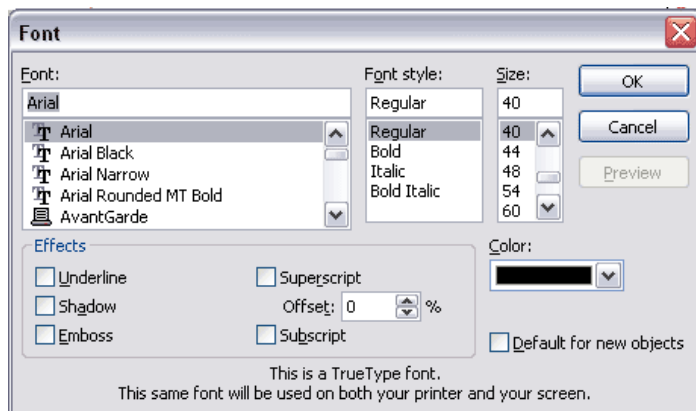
Font

Font:
Arial
Arial
Arial Black
Arial Narrow
Arial Rounded MT Bold
AvantGarde

Font style:
Regular
Regular
Bold
Italic
Bold Italic

Size:
40
40
44
48
54
60

OK
Cancel
Preview

Effects
Underline
Shadow
Emboss
Superscript
Offset: 0 %
Subscript

Color:

Default for new objects

This is a TrueType font.
This same font will be used on both your printer and your screen.